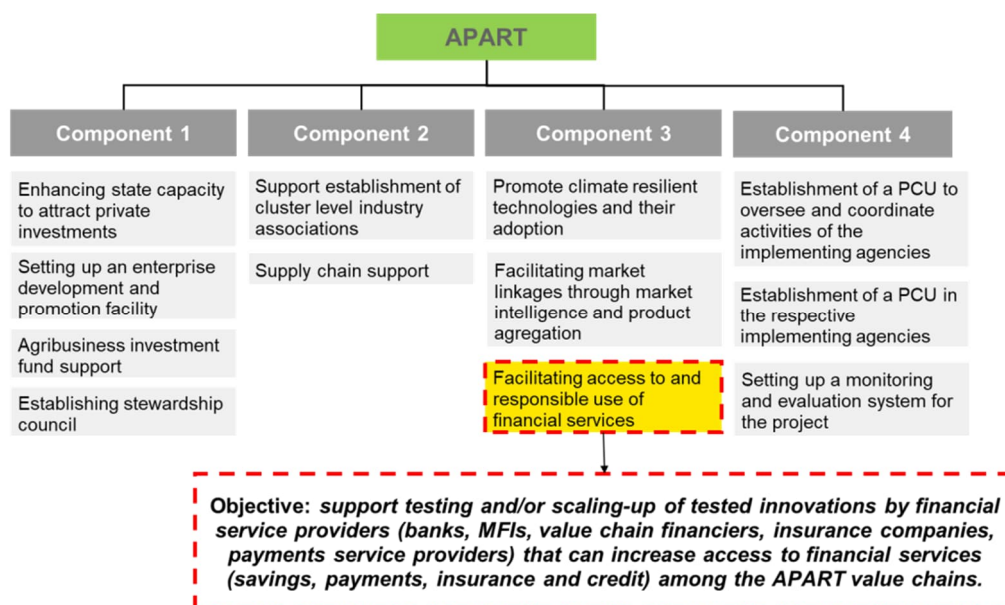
APART

Component 1

Enhancing state capacity to attract private investments

Setting up an enterprise development and promotion facility

Agribusiness investment fund support

Establishing stewardship council

Component 2

Support establishment of cluster level industry associations

Supply chain support

Component 3

Promote climate resilient technologies and their adoption

Facilitating market linkages through market intelligence and product agregation

Facilitating access to and responsible use of financial services

Component 4

Establishment of a PCU to oversee and coordinate activities of the implementing agencies

Establishment of a PCU in the respective implementing agencies

Setting up a monitoring and evaluation system for the project

Objective: support testing and/or scaling-up of tested innovations by financial service providers (banks, MFIs, value chain financiers, insurance companies, payments service providers) that can increase access to financial services (savings, payments, insurance and credit) among the APART value chains.